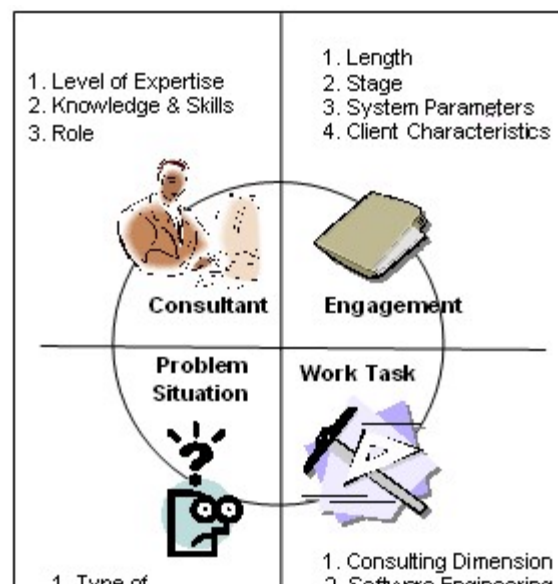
1. Level of Expertise
2. Knowledge & Skills
3. Role

1. Length
2. Stage
3. System Parameters
4. Client Characteristics

Consultant

Engagement

Problem Situation

Work Task

1. Type of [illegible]

1. Consulting Dimension
2. Software Engineering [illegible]